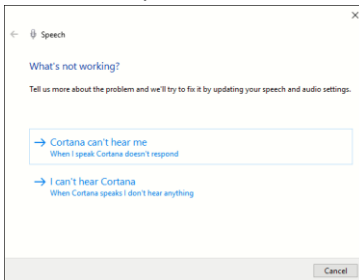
×

Speech

What's not working?

Tell us more about the problem and we'll try to fix it by updating your speech and audio settings.

→ Cortana can't hear me
When I speak Cortana doesn't respond

→ I can't hear Cortana
When Cortana speaks I don't hear anything

Cancel